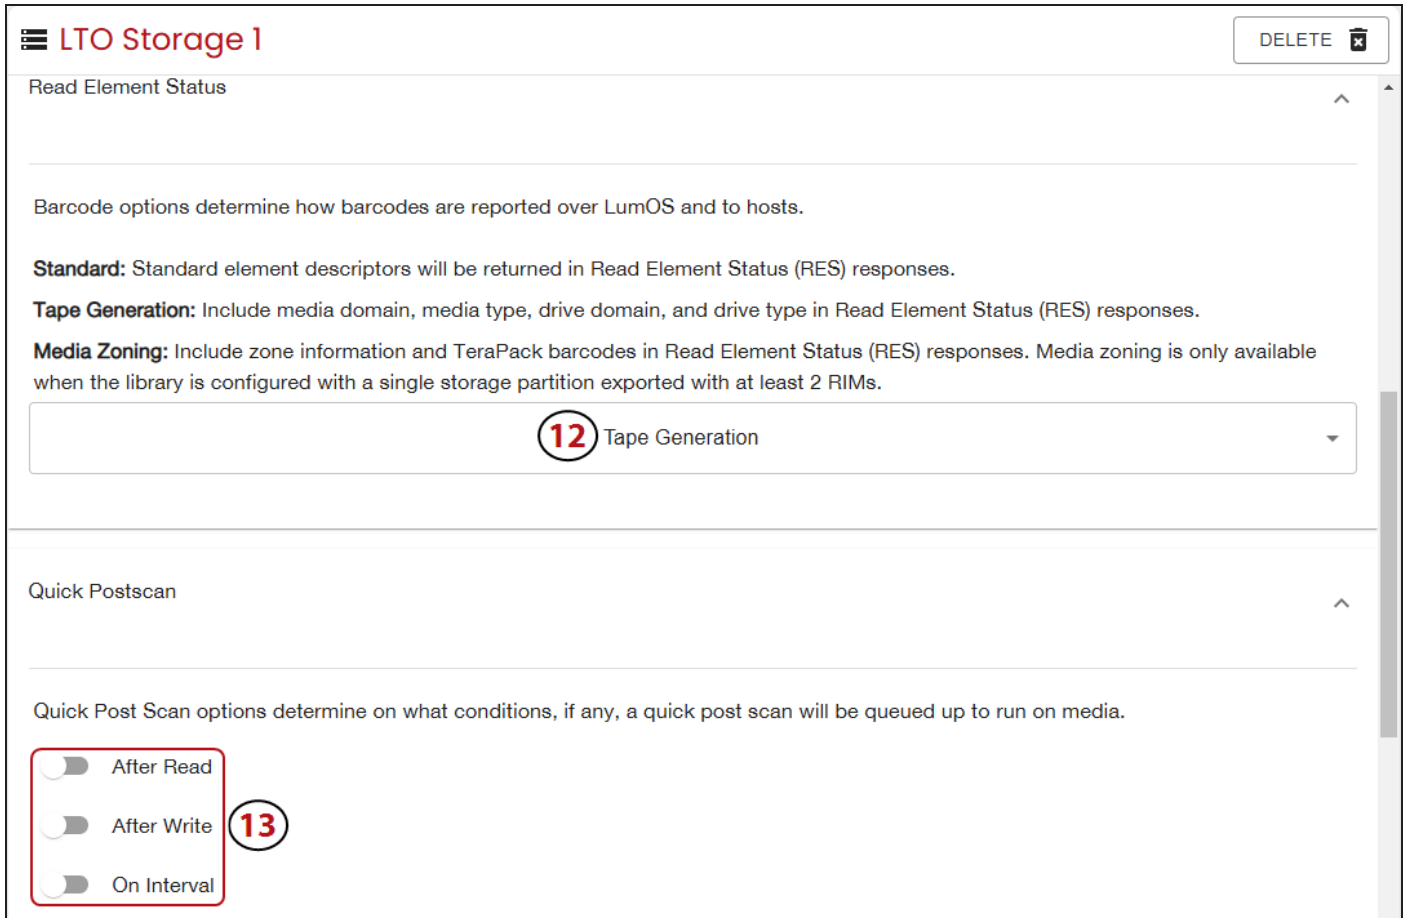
LTO Storage 1

DELETE

Read Element Status

Barcode options determine how barcodes are reported over LumOS and to hosts.

**Standard:** Standard element descriptors will be returned in Read Element Status (RES) responses.

**Tape Generation:** Include media domain, media type, drive domain, and drive type in Read Element Status (RES) responses.

**Media Zoning:** Include zone information and TeraPack barcodes in Read Element Status (RES) responses. Media zoning is only available when the library is configured with a single storage partition exported with at least 2 RIMs.

12 Tape Generation

Quick Postscan

Quick Post Scan options determine on what conditions, if any, a quick post scan will be queued up to run on media.

After Read

After Write

On Interval

13